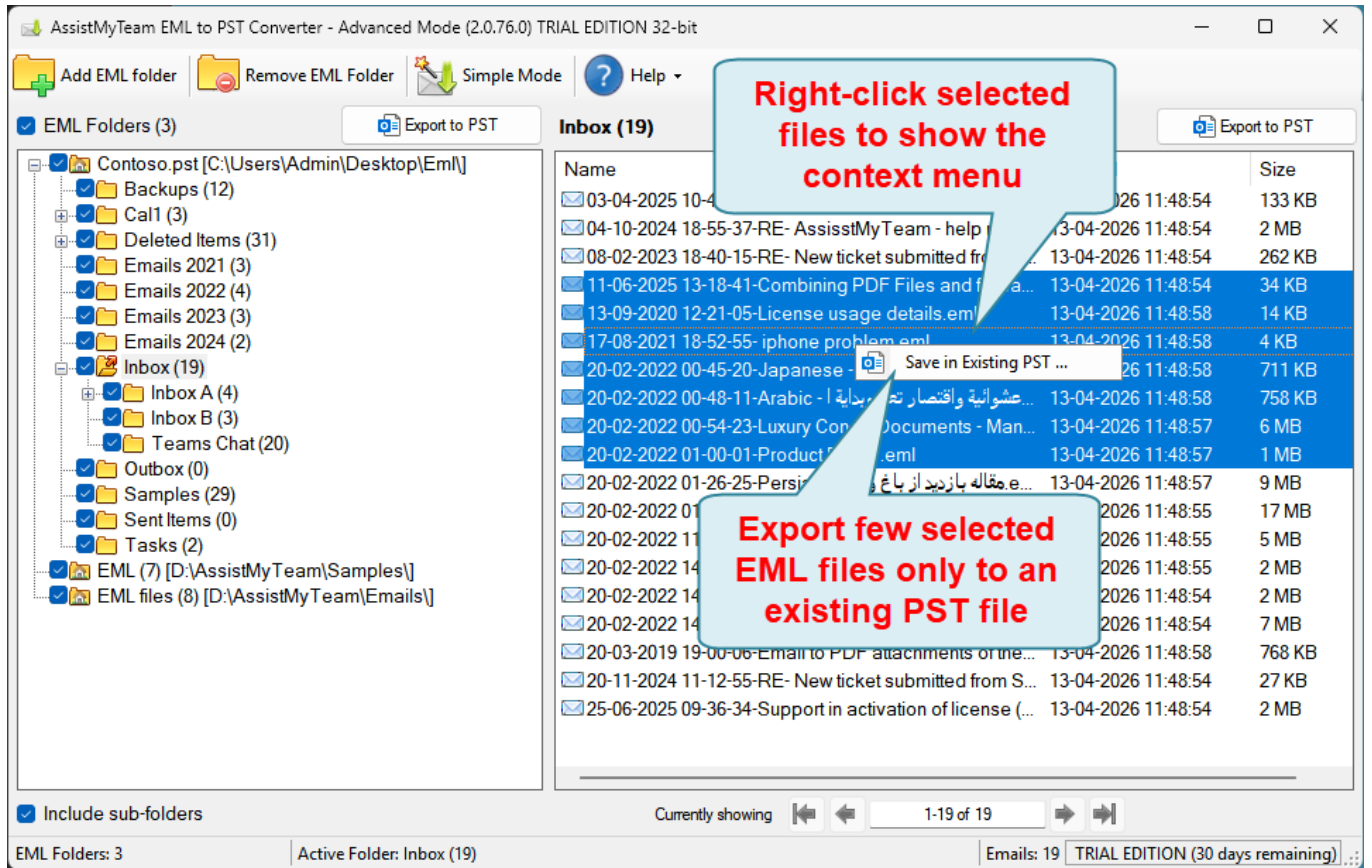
AssistMyTeam EML to PST Converter - Advanced Mode (2.0.76.0) TRIAL EDITION 32-bit

Add EML folder | Remove EML Folder | Simple Mode | Help

EML Folders (3)

Export to PST

Contoso.pst [C:\Users\Admin\Desktop\Eml\]
Backups (12)
Cal1 (3)
Deleted Items (31)
Emails 2021 (3)
Emails 2022 (4)
Emails 2023 (3)
Emails 2024 (2)
Inbox (19)
Inbox A (4)
Inbox B (3)
Teams Chat (20)
Outbox (0)
Samples (29)
Sent Items (0)
Tasks (2)
EML (7) [D:\AssistMyTeam\Samples\]
EML files (8) [D:\AssistMyTeam\Emails\]

Include sub-folders

Inbox (19)

Export to PST

Right-click selected files to show the context menu

| Name | | Size |
|---|---|---|
| 03-04-2025 10-4 | 13-04-2026 11:48:54 | 133 KB |
| 04-10-2024 18-55-37-RE- AssisstMyTeam - help | 13-04-2026 11:48:54 | 2 MB |
| 08-02-2023 18-40-15-RE- New ticket submitted fr | 13-04-2026 11:48:54 | 262 KB |
| 11-06-2025 13-18-41-Combining PDF Files and f...a... | 13-04-2026 11:48:54 | 34 KB |
| 13-09-2020 12-21-05-License usage details.eml | 13-04-2026 11:48:58 | 14 KB |
| 17-08-2021 18-52-55- iphone problem.eml | 13-04-2026 11:48:58 | 4 KB |
| 20-02-2022 00-45-20-Japanese - | 13-04-2026 11:48:58 | 711 KB |
| 20-02-2022 00-48-11-Arabic - عشوائية واقتصار تعديل بداية ا | 13-04-2026 11:48:58 | 758 KB |
| 20-02-2022 00-54-23-Luxury Con... Documents - Man... | 13-04-2026 11:48:57 | 6 MB |
| 20-02-2022 01-00-01-Product ....eml | 13-04-2026 11:48:57 | 1 MB |
| 20-02-2022 01-26-25-Persi... مقاله بازدید از باغ و...e | 13-04-2026 11:48:57 | 9 MB |
| 20-02-2022 01 | 13-04-2026 11:48:55 | 17 MB |
| 20-02-2022 11 | 13-04-2026 11:48:55 | 5 MB |
| 20-02-2022 14 | 13-04-2026 11:48:55 | 2 MB |
| 20-02-2022 14 | 13-04-2026 11:48:54 | 2 MB |
| 20-02-2022 14 | 13-04-2026 11:48:54 | 7 MB |
| 20-03-2019 19-00-06-Email to PDF attachments of the... | 13-04-2026 11:48:58 | 768 KB |
| 20-11-2024 11-12-55-RE- New ticket submitted from S... | 13-04-2026 11:48:54 | 27 KB |
| 25-06-2025 09-36-34-Support in activation of license (... | 13-04-2026 11:48:54 | 2 MB |

Save in Existing PST ...

Export few selected EML files only to an existing PST file

Currently showing 1-19 of 19

EML Folders: 3 | Active Folder: Inbox (19) | Emails: 19 | TRIAL EDITION (30 days remaining)